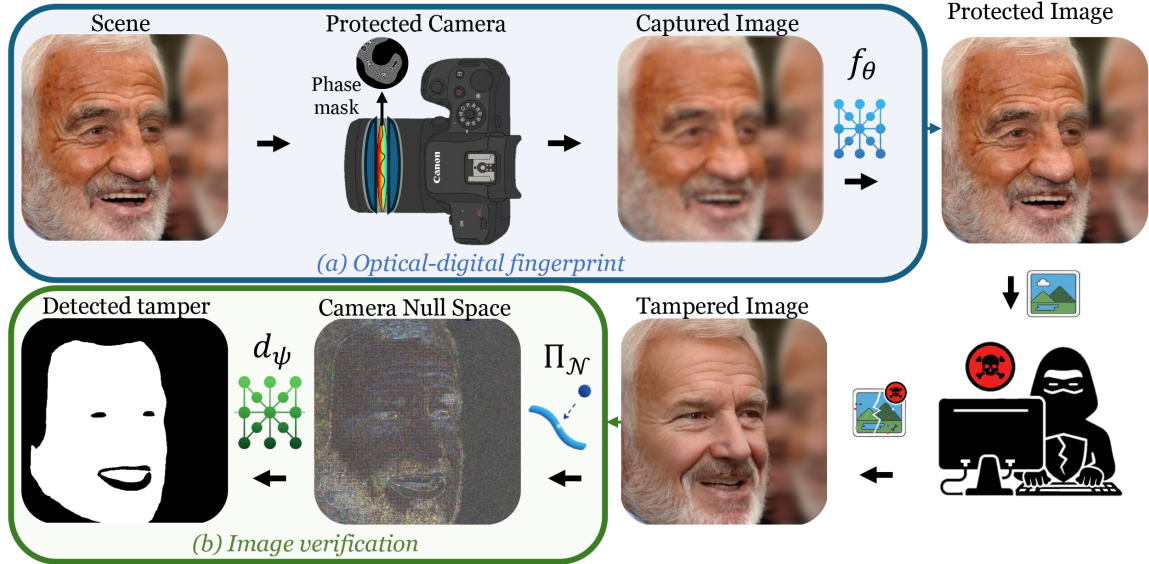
Scene

Protected Camera

Phase mask

Canon

Captured Image

$f_\theta$

Protected Image

(a) Optical-digital fingerprint

Detected tamper

$d_\psi$

Camera Null Space

$\Pi_{\mathcal{N}}$

Tampered Image

(b) Image verification